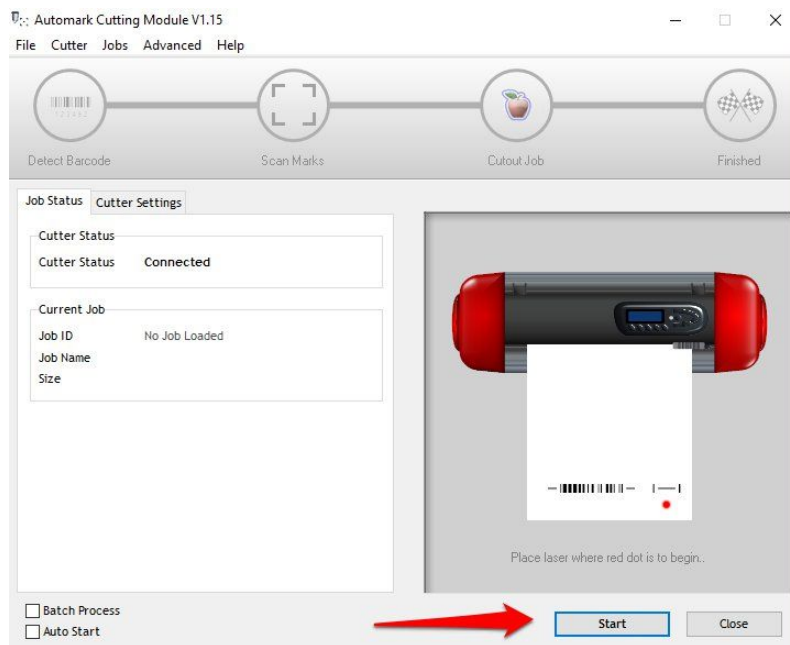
Automark Cutting Module V1.15

File Cutter Jobs Advanced Help

Detect Barcode

Scan Marks

Cutout Job

Finished

Job Status Cutter Settings

Cutter Status

Cutter Status Connected

Current Job

Job ID No Job Loaded

Job Name

Size

Place laser where red dot is to begin..

Batch Process

Auto Start

Start

Close